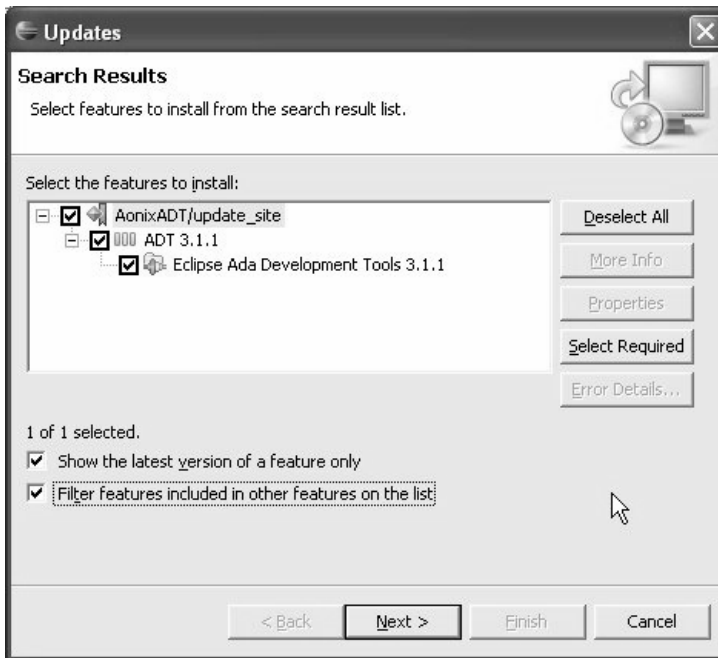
Updates

Search Results

Select features to install from the search result list.

Select the features to install:

AonixADT/update_site
ADT 3.1.1
Eclipse Ada Development Tools 3.1.1

Deselect All
More Info
Properties
Select Required
Error Details...

1 of 1 selected.

Show the latest version of a feature only

Filter features included in other features on the list

< Back
Next >
Finish
Cancel